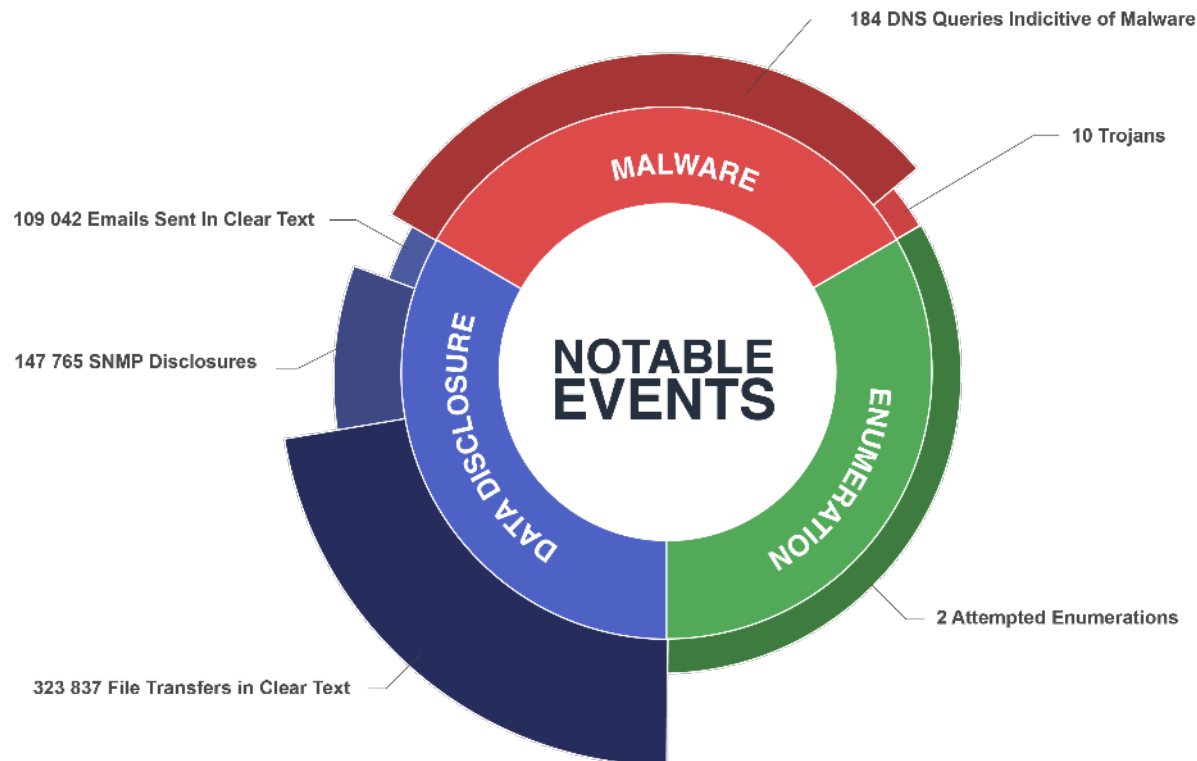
184 DNS Queries Indicitive of Malware

10 Trojans

109 042 Emails Sent In Clear Text

147 765 SNMP Disclosures

323 837 File Transfers in Clear Text

2 Attempted Enumerations

MALWARE

DATA DISCLOSURE

ENUMERATION

NOTABLE EVENTS